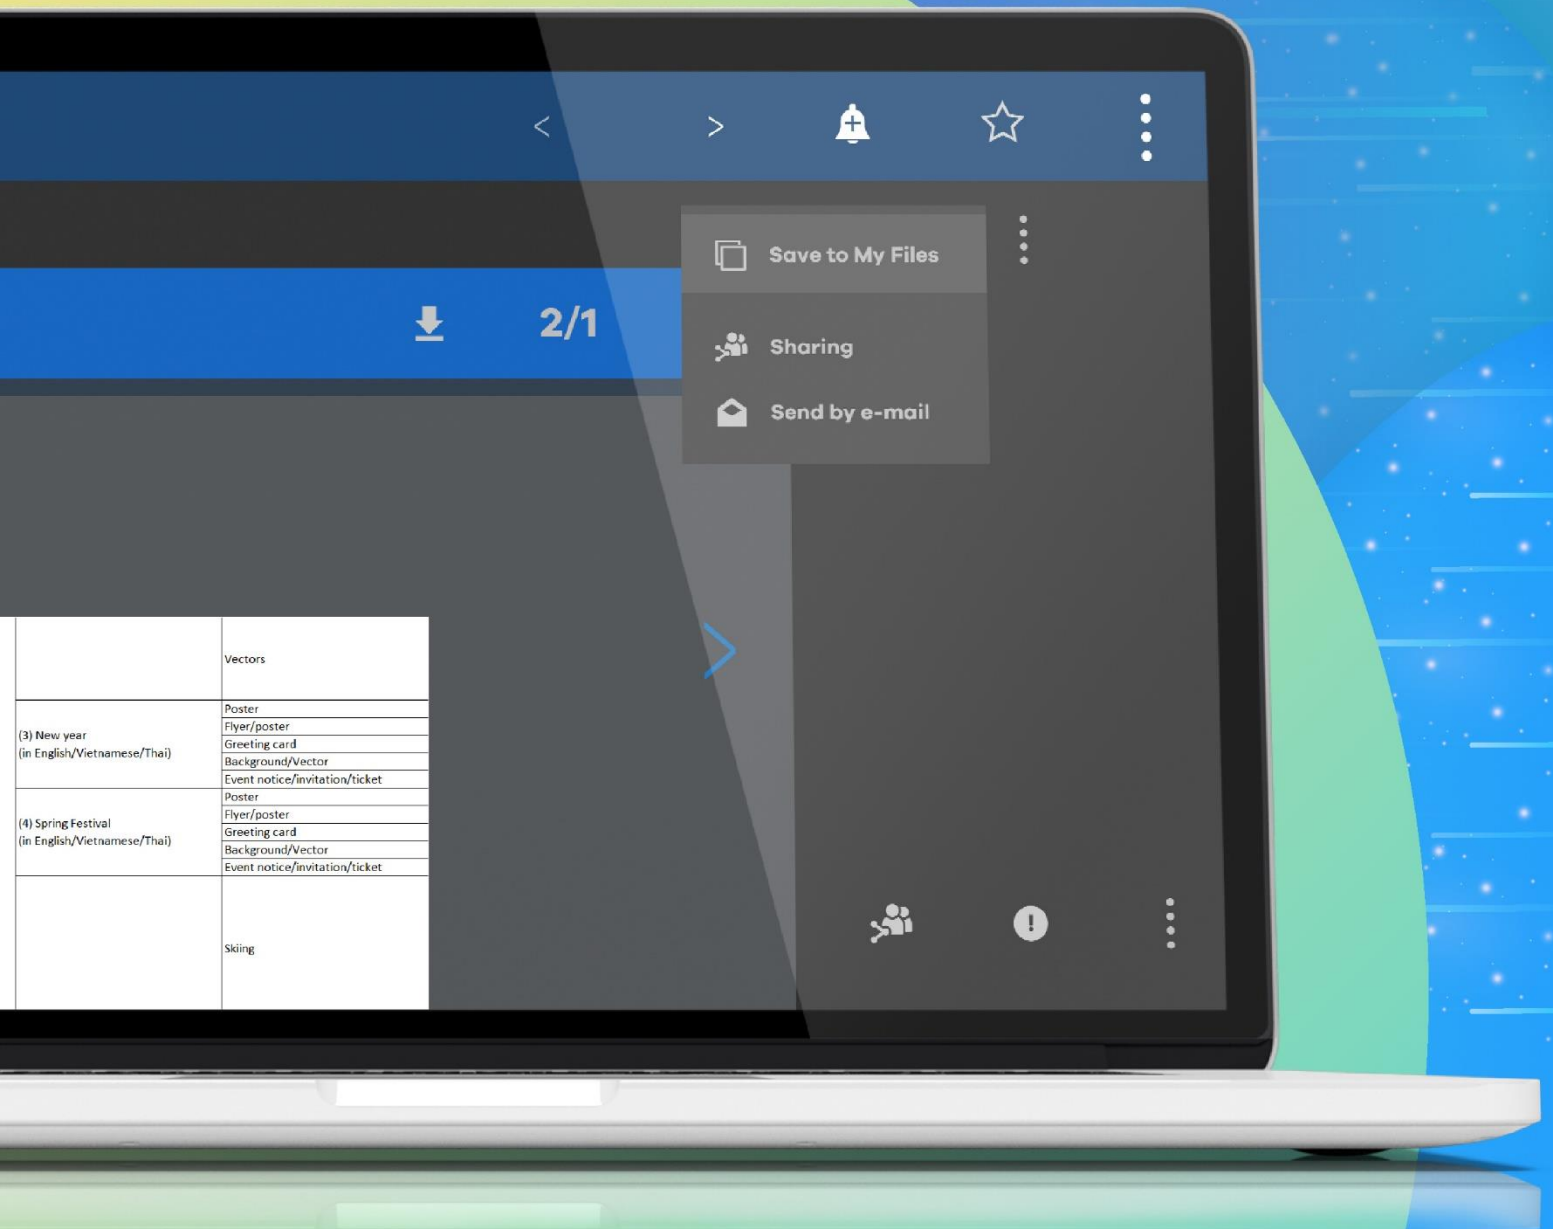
<
>
2/1
Save to My Files
Sharing
Send by e-mail

| | |
|---|---|
| | Vectors |
| (3) New year (in English/Vietnamese/Thai) | Poster |
| | Flyer/poster |
| | Greeting card |
| | Background/Vector |
| | Event notice/invitation/ticket |
| (4) Spring Festival (in English/Vietnamese/Thai) | Poster |
| | Flyer/poster |
| | Greeting card |
| | Background/Vector |
| | Event notice/invitation/ticket |
| | Skiing |